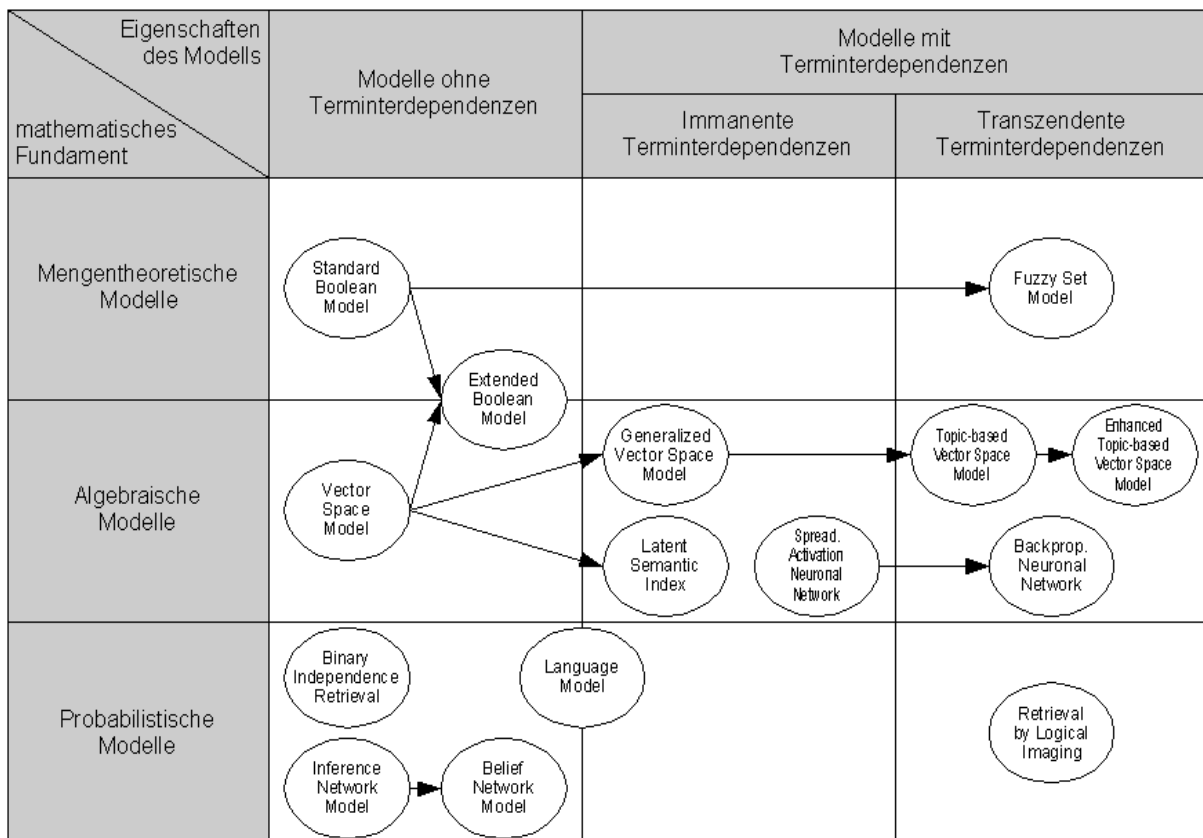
| Eigenschaften des Modells / mathematisches Fundament | Modelle ohne Terminterdependenzen | Modelle mit Terminterdependenzen: Immanente Terminterdependenzen | Modelle mit Terminterdependenzen: Transzendente Terminterdependenzen |
|---|---|---|---|
| Mengentheoretische Modelle | Standard Boolean Model; Extended Boolean Model | | Fuzzy Set Model |
| Algebraische Modelle | Vector Space Model | Generalized Vector Space Model; Latent Semantic Index; Spread. Activation Neuronal Network | Topic-based Vector Space Model; Enhanced Topic-based Vector Space Model; Backprop. Neuronal Network |
| Probabilistische Modelle | Binary Independence Retrieval; Inference Network Model; Belief Network Model; Language Model | | Retrieval by Logical Imaging |